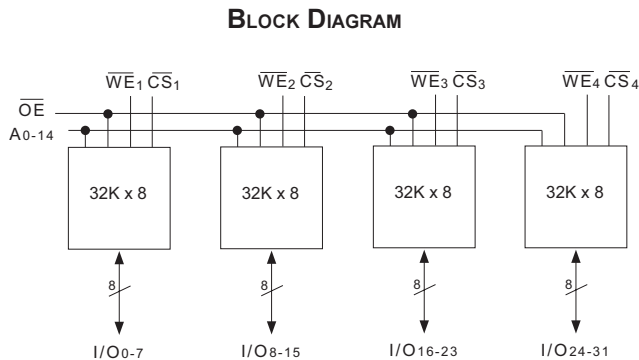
BLOCK DIAGRAM

$\overline{WE}_1$ $\overline{CS}_1$

$\overline{WE}_2$ $\overline{CS}_2$

$\overline{WE}_3$ $\overline{CS}_3$

$\overline{WE}_4$ $\overline{CS}_4$

$\overline{OE}$

$A_{0-14}$

32K x 8

32K x 8

32K x 8

32K x 8

8

8

8

8

$I/O_{0-7}$

$I/O_{8-15}$

$I/O_{16-23}$

$I/O_{24-31}$